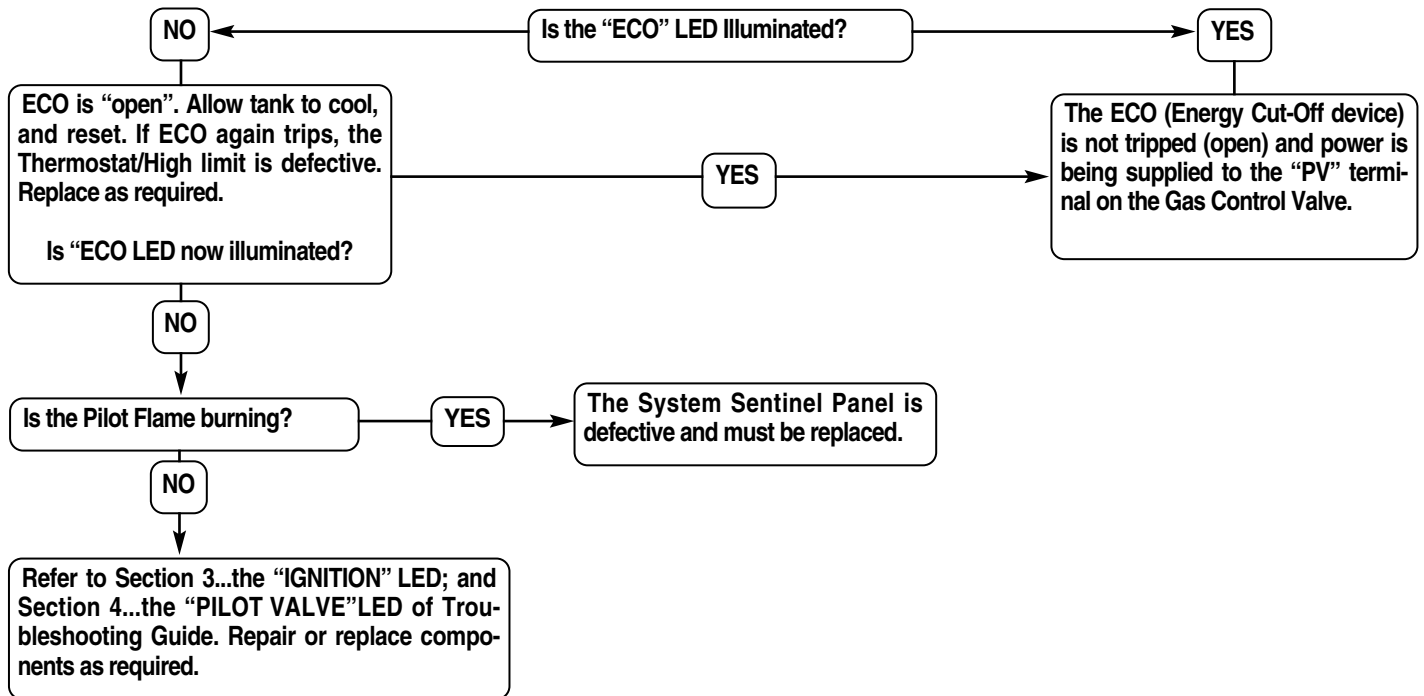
Is the “ECO” LED Illuminated?

NO

YES

ECO is “open”. Allow tank to cool, and reset. If ECO again trips, the Thermostat/High limit is defective. Replace as required.

Is “ECO LED now illuminated?

YES

The ECO (Energy Cut-Off device) is not tripped (open) and power is being supplied to the “PV” terminal on the Gas Control Valve.

NO

Is the Pilot Flame burning?

YES

The System Sentinel Panel is defective and must be replaced.

NO

Refer to Section 3...the “IGNITION” LED; and Section 4...the “PILOT VALVE”LED of Troubleshooting Guide. Repair or replace components as required.